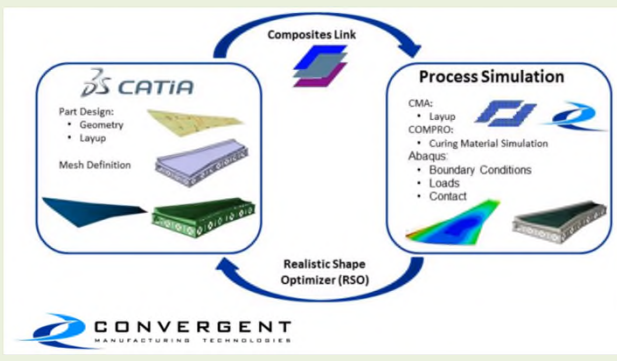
Composites Link

CATIA

Part Design:
• Geometry
• Layup

Mesh Definition

Process Simulation

CMA:
• Layup

COMPRO:
• Curing Material Simulation

Abaqus:
• Boundary Conditions
• Loads
• Contact

Realistic Shape Optimizer (RSO)

CONVERGENT
MANUFACTURING TECHNOLOGIES